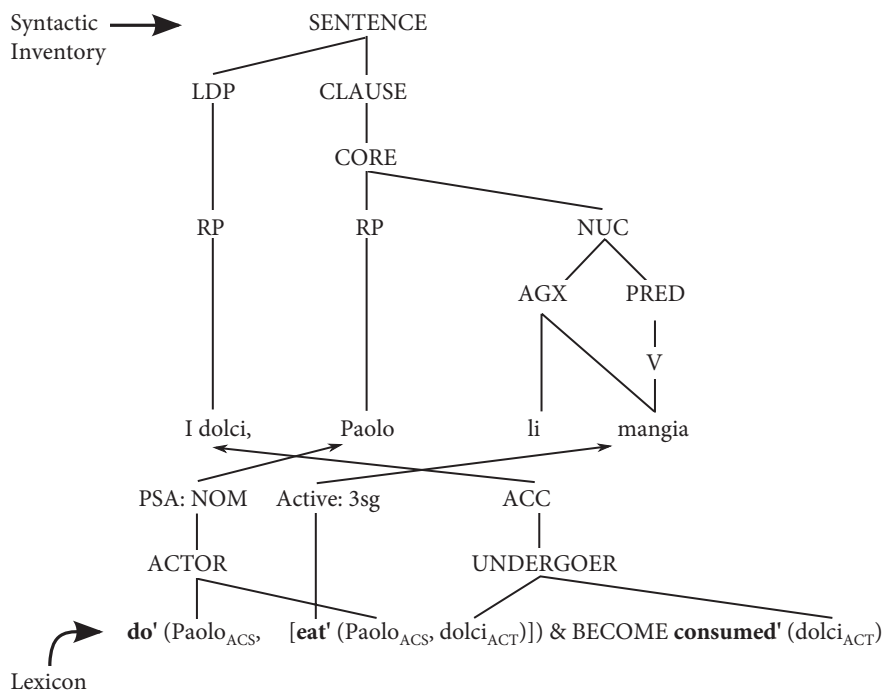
Syntactic Inventory

SENTENCE

LDP

CLAUSE

CORE

RP

RP

NUC

AGX

PRED

V

I dolci,

Paolo

li

mangia

PSA: NOM

Active: 3sg

ACC

ACTOR

UNDERGOER

**do'** (Paolo$_{ACS}$, [**eat'** (Paolo$_{ACS}$, dolci$_{ACT}$)]) & BECOME **consumed'** (dolci$_{ACT}$)

Lexicon